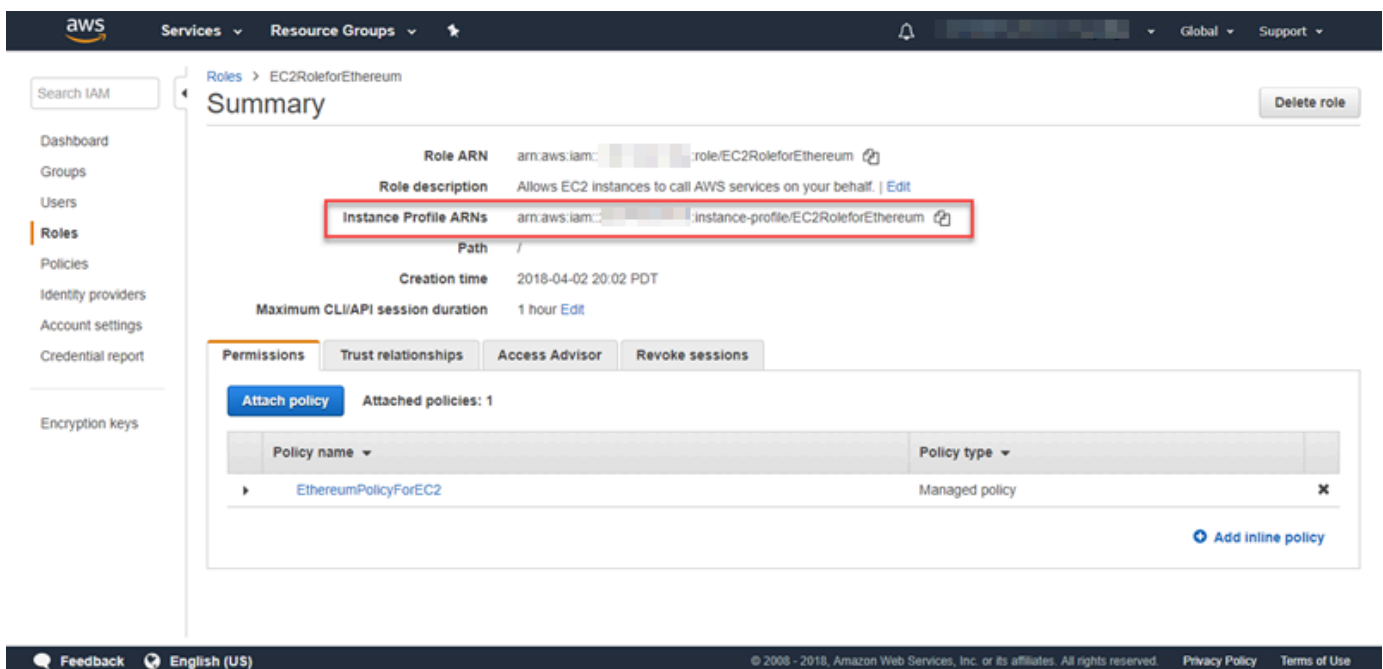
aws Services Resource Groups Global Support

Search IAM

Dashboard
Groups
Users
Roles
Policies
Identity providers
Account settings
Credential report

Encryption keys

Roles > EC2RoleforEthereum

Summary

Delete role

Role ARN arn:aws:iam::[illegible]:role/EC2RoleforEthereum
Role description Allows EC2 instances to call AWS services on your behalf. | Edit
Instance Profile ARNs arn:aws:iam::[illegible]:instance-profile/EC2RoleforEthereum
Path /
Creation time 2018-04-02 20:02 PDT
Maximum CLI/API session duration 1 hour Edit

Permissions Trust relationships Access Advisor Revoke sessions

Attach policy Attached policies: 1

| Policy name | Policy type |
|---|---|
| EthereumPolicyForEC2 | Managed policy |

Add inline policy

Feedback English (US)

© 2008 - 2018, Amazon Web Services, Inc. or its affiliates. All rights reserved. Privacy Policy Terms of Use